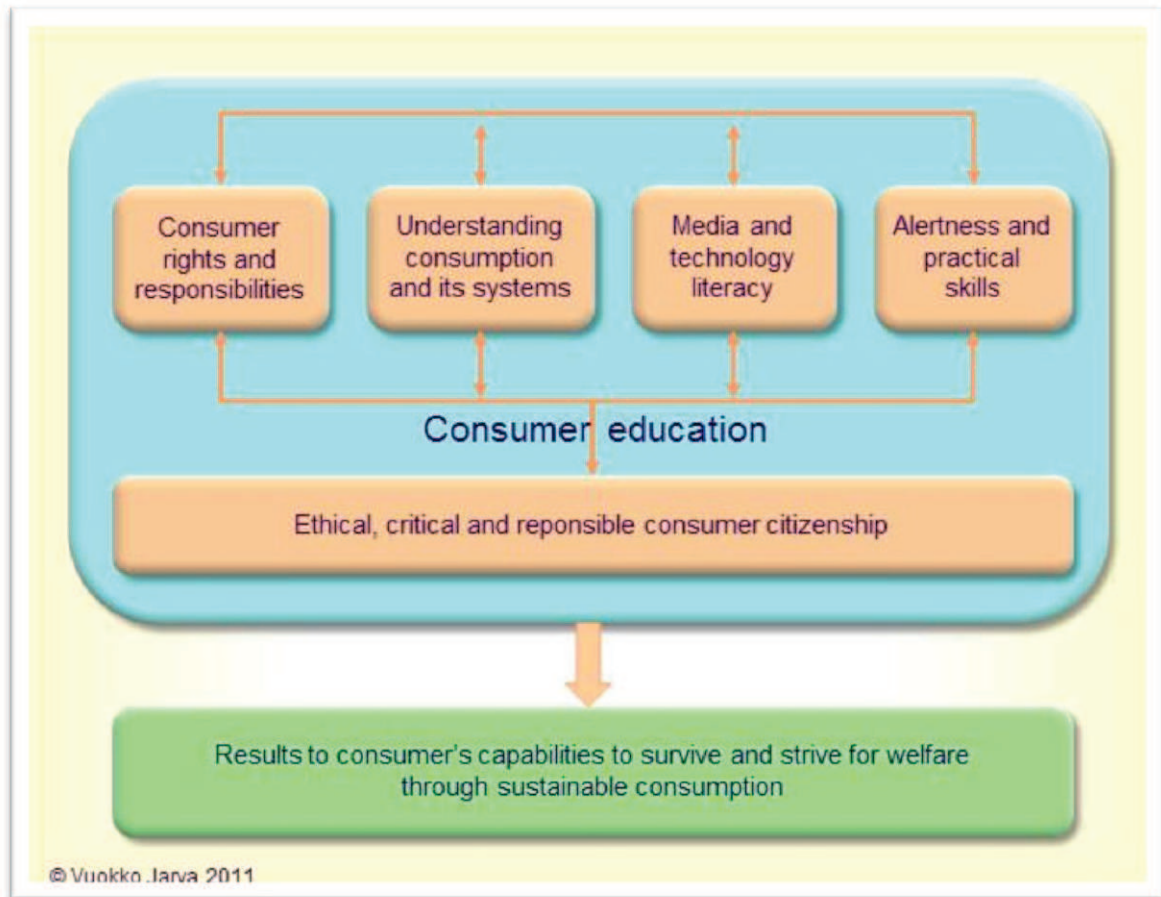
Consumer rights and responsibilities

Understanding consumption and its systems

Media and technology literacy

Alertness and practical skills

Consumer education

Ethical, critical and reponsible consumer citizenship

Results to consumer's capabilities to survive and strive for welfare through sustainable consumption

© Vuokko Jarva 2011